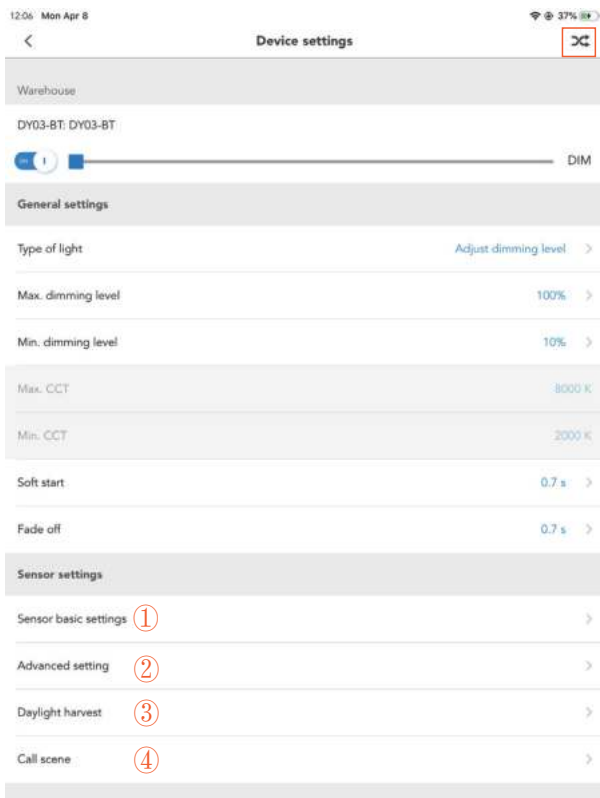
12:06 Mon Apr 8

37%

Device settings

Warehouse

DY03-BT: DY03-BT

ON

DIM

General settings

Type of light Adjust dimming level

Max. dimming level 100%

Min. dimming level 10%

Max. CCT 8000 K

Min. CCT 2000 K

Soft start 0.7 s

Fade off 0.7 s

Sensor settings

Sensor basic settings ①

Advanced setting ②

Daylight harvest ③

Call scene ④